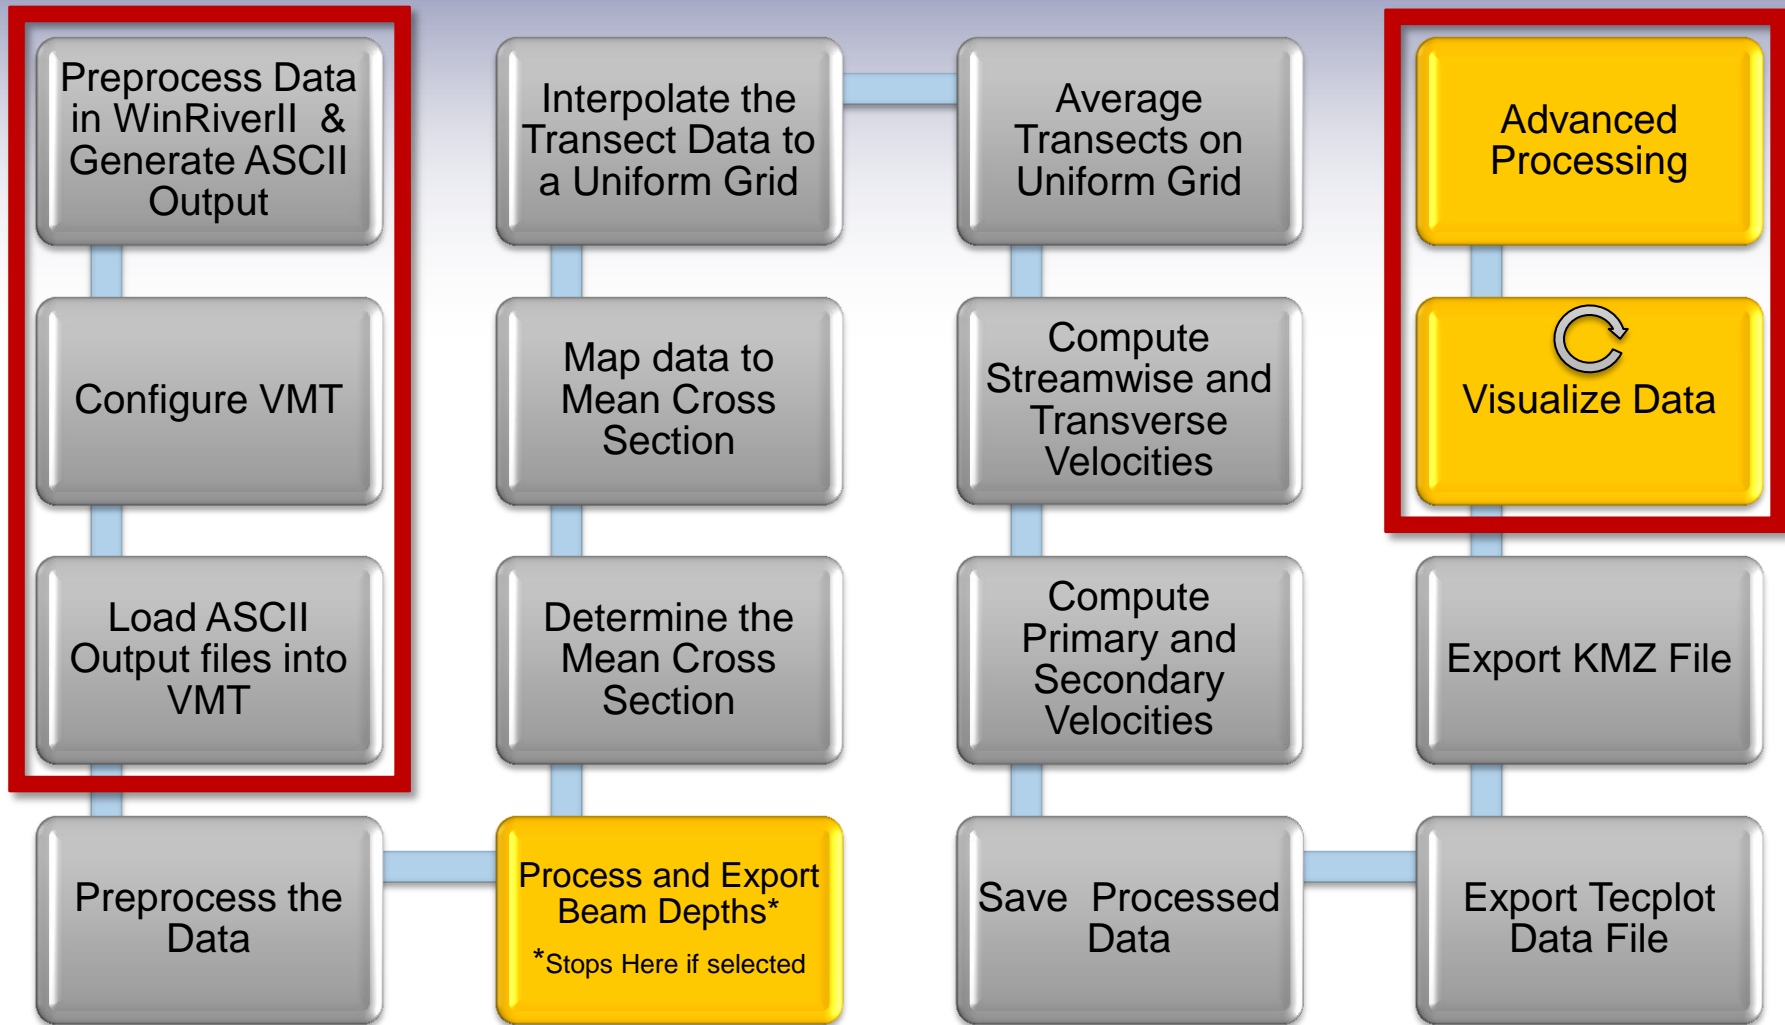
Preprocess Data in WinRiverII & Generate ASCII Output

Configure VMT

Load ASCII Output files into VMT

Preprocess the Data

Interpolate the Transect Data to a Uniform Grid

Map data to Mean Cross Section

Determine the Mean Cross Section

Process and Export Beam Depths*

*Stops Here if selected

Average Transects on Uniform Grid

Compute Streamwise and Transverse Velocities

Compute Primary and Secondary Velocities

Save Processed Data

Advanced Processing

Visualize Data

Export KMZ File

Export Tecplot Data File